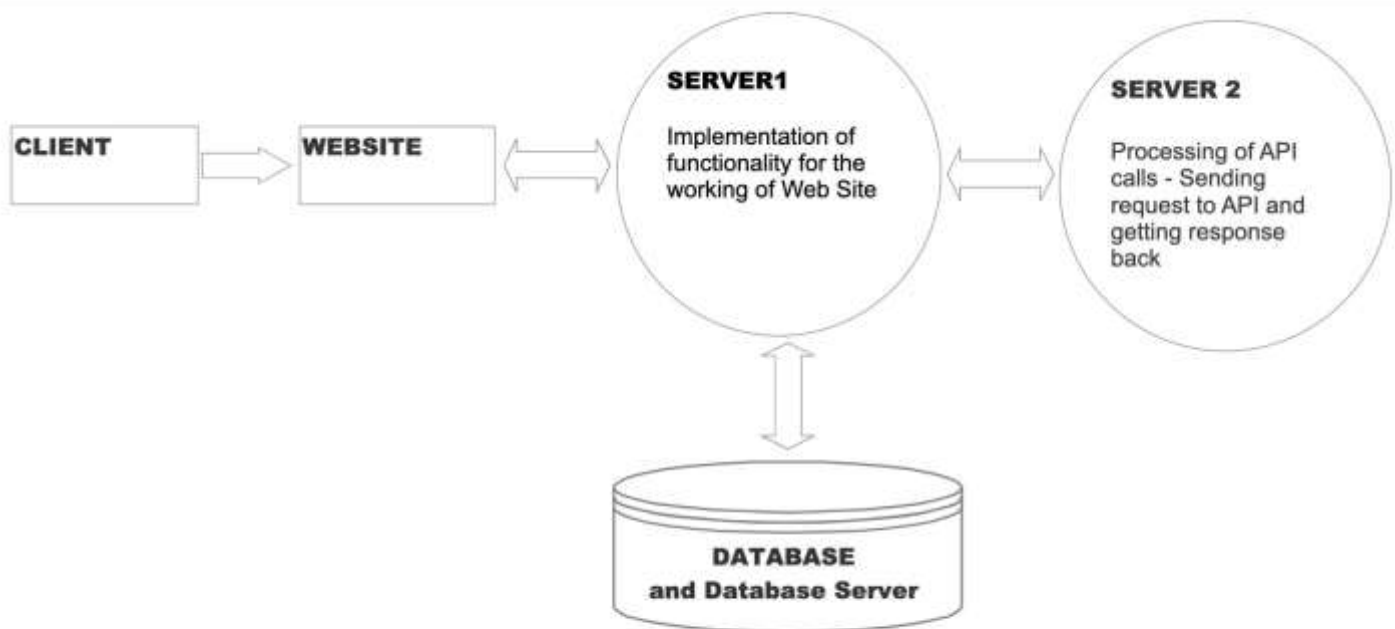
CLIENT

WEBSITE

SERVER1

Implementation of functionality for the working of Web Site

SERVER 2

Processing of API calls - Sending request to API and getting response back

DATABASE
and Database Server